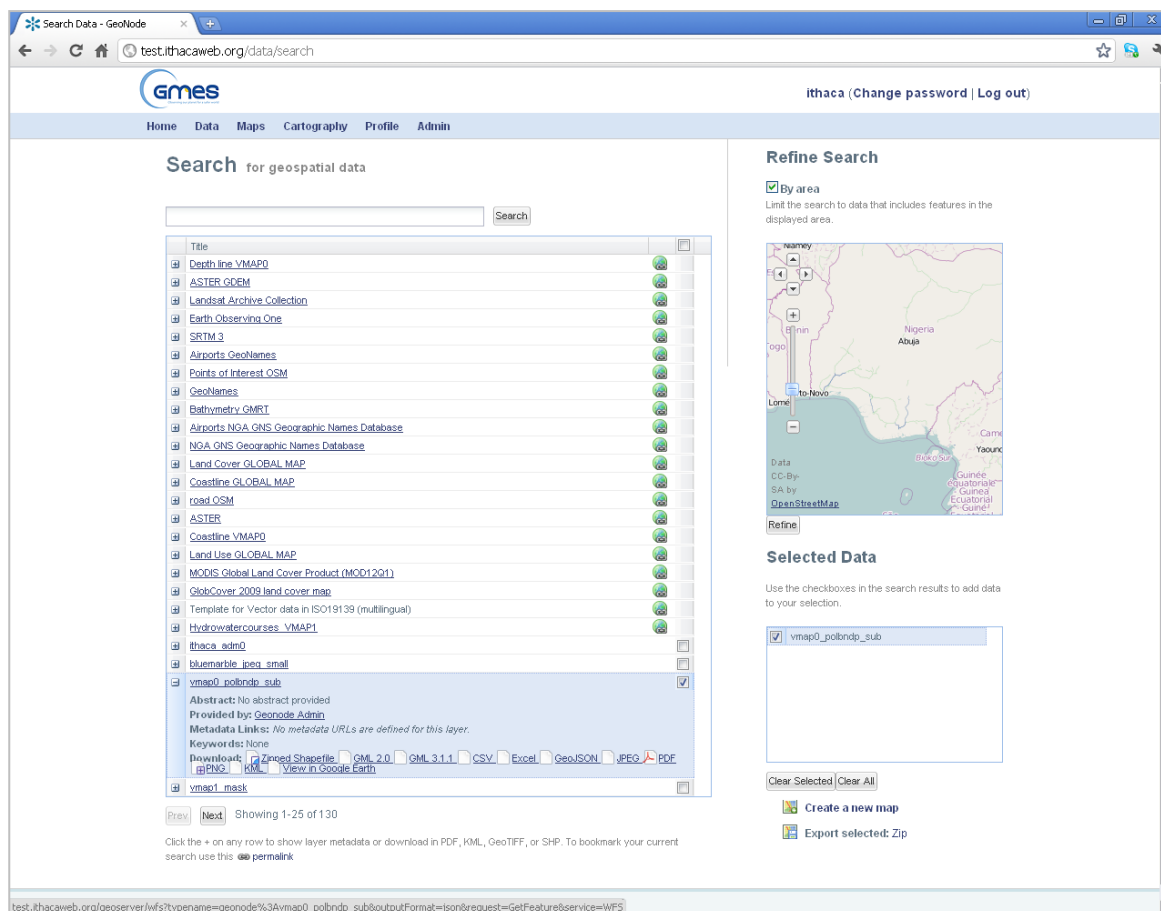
Search Data - GeoNode

test.ithacaweb.org/data/search

GMES

ithaca (Change password | Log out)

Home Data Maps Cartography Profile Admin

Search for geospatial data

Search

| Title |
|---|
| Depth line VMAP0 |
| ASTER GDEM |
| Landsat Archive Collection |
| Earth Observing One |
| SRTM 3 |
| Airports GeoNames |
| Points of Interest OSM |
| GeoNames |
| Bathymetry GMRT |
| Airports NGA GNS Geographic Names Database |
| NGA GNS Geographic Names Database |
| Land Cover GLOBAL MAP |
| Coastline GLOBAL MAP |
| road OSM |
| ASTER |
| Coastline VMAP0 |
| Land Use GLOBAL MAP |
| MODIS Global Land Cover Product (MOD12Q1) |
| GlobCover 2009 land cover map |
| Template for Vector data in ISO19139 (multilingual) |
| Hydrowatercourses_VMAP1 |
| ithaca_adm0 |
| bluemarble_jpeg_small |
| vmap0_polbndp_sub |

Abstract: No abstract provided
Provided by: Geonode Admin
Metadata Links: No metadata URLs are defined for this layer.
Keywords: None
Download: Zipped Shapefile GML 2.0 GML 3.1.1 CSV Excel GeoJSON JPEG PDF PNG KML View in Google Earth

vmap1_mask

Prev Next Showing 1-25 of 130

Click the + on any row to show layer metadata or download in PDF, KML, GeoTIFF, or SHP. To bookmark your current search use this permalink

Refine Search

By area
Limit the search to data that includes features in the displayed area.

Niamey
Benin
Nigeria
Abuja
Togo
Porto-Novo
Lome
Bioko Sur
Yaound
Guinée équatoriale Guinea Ecuatorial
Data CC-By-SA by OpenStreetMap

Refine

Selected Data

Use the checkboxes in the search results to add data to your selection.

vmap0_polbndp_sub

Clear Selected Clear All

Create a new map
Export selected: Zip

test.ithacaweb.org/geoserver/wfs?typename=geonode%3Avmap0_polbndp_sub&outputFormat=json&request=GetFeature&service=WFS